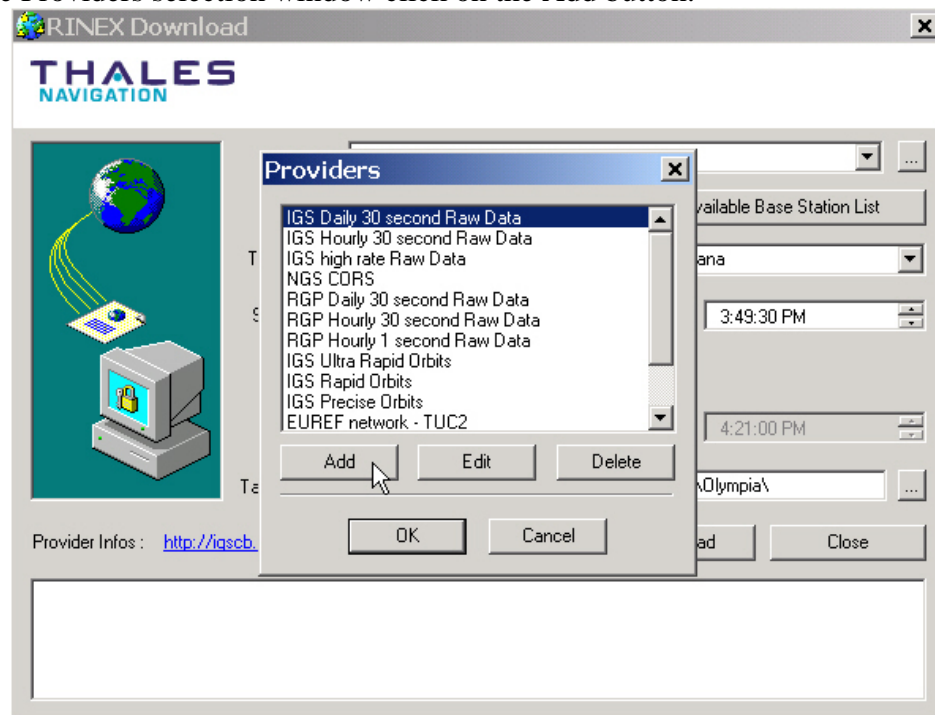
RINEX Download

THALES NAVIGATION

Providers

IGS Daily 30 second Raw Data
IGS Hourly 30 second Raw Data
IGS high rate Raw Data
NGS CORS
RGP Daily 30 second Raw Data
RGP Hourly 30 second Raw Data
RGP Hourly 1 second Raw Data
IGS Ultra Rapid Orbits
IGS Rapid Orbits
IGS Precise Orbits
EUREF network - TUC2

Add Edit Delete

OK Cancel

vailable Base Station List

T ana

S 3:49:30 PM

4:21:00 PM

Ta \Olympia\

Provider Infos : http://igscb.

ad Close